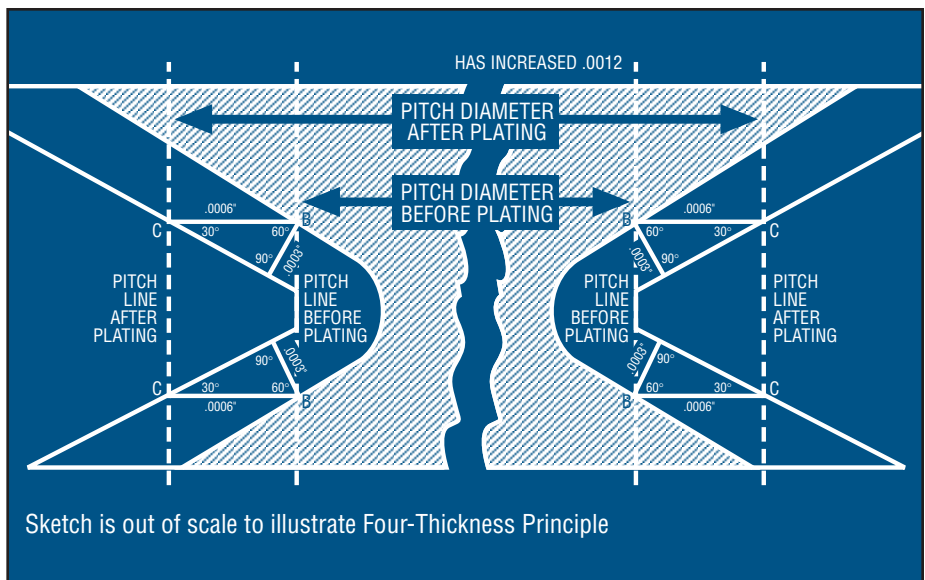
HAS INCREASED .0012

PITCH DIAMETER AFTER PLATING

PITCH DIAMETER BEFORE PLATING

.0006"
C 30° 60° B
90° .0003"
PITCH LINE AFTER PLATING
PITCH LINE BEFORE PLATING
90° .0003"
C 30° 60° B
.0006"

.0006"
B 60° 30° C
.0003" 90°
PITCH LINE BEFORE PLATING
PITCH LINE AFTER PLATING
.0003" 90°
B 60° 30° C
.0006"

Sketch is out of scale to illustrate Four-Thickness Principle